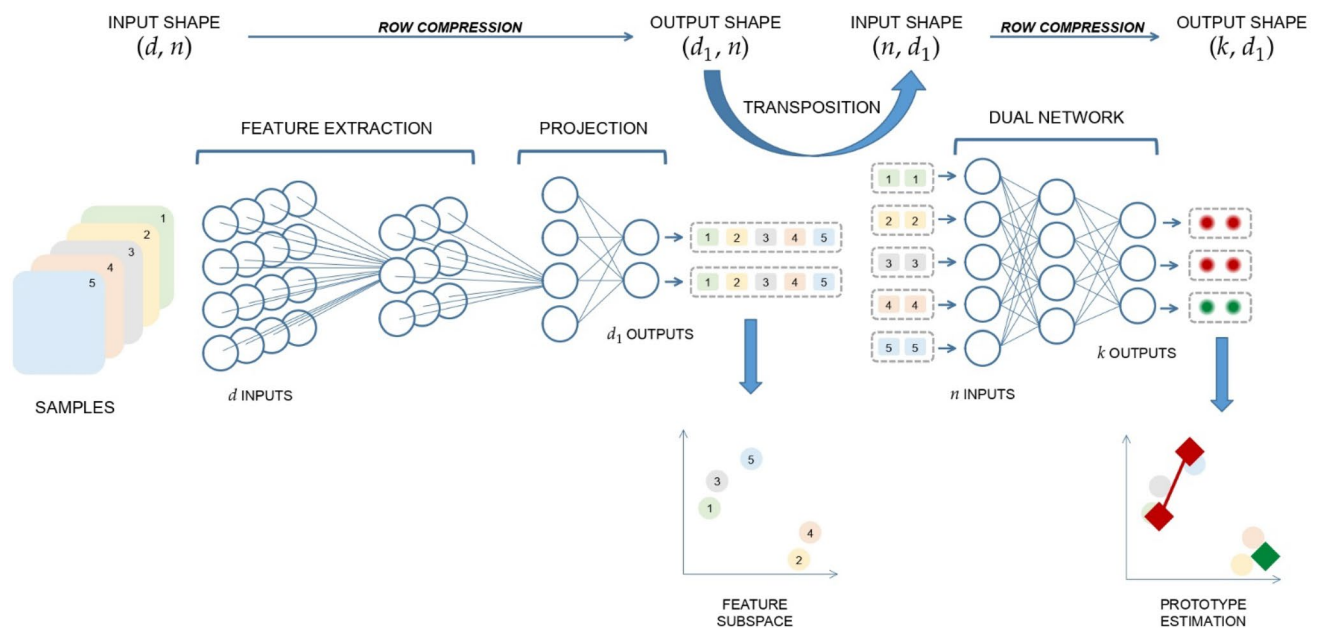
INPUT SHAPE
$(d, n)$

ROW COMPRESSION

OUTPUT SHAPE
$(d_1, n)$

INPUT SHAPE
$(n, d_1)$

ROW COMPRESSION

OUTPUT SHAPE
$(k, d_1)$

TRANSPOSITION

FEATURE EXTRACTION

PROJECTION

DUAL NETWORK

1
2
3
4
5

SAMPLES

$d$ INPUTS

1 2 3 4 5
1 2 3 4 5

$d_1$ OUTPUTS

1 1
2 2
3 3
4 4
5 5

$n$ INPUTS

$k$ OUTPUTS

5
3
1
4
2

FEATURE SUBSPACE

PROTOTYPE ESTIMATION